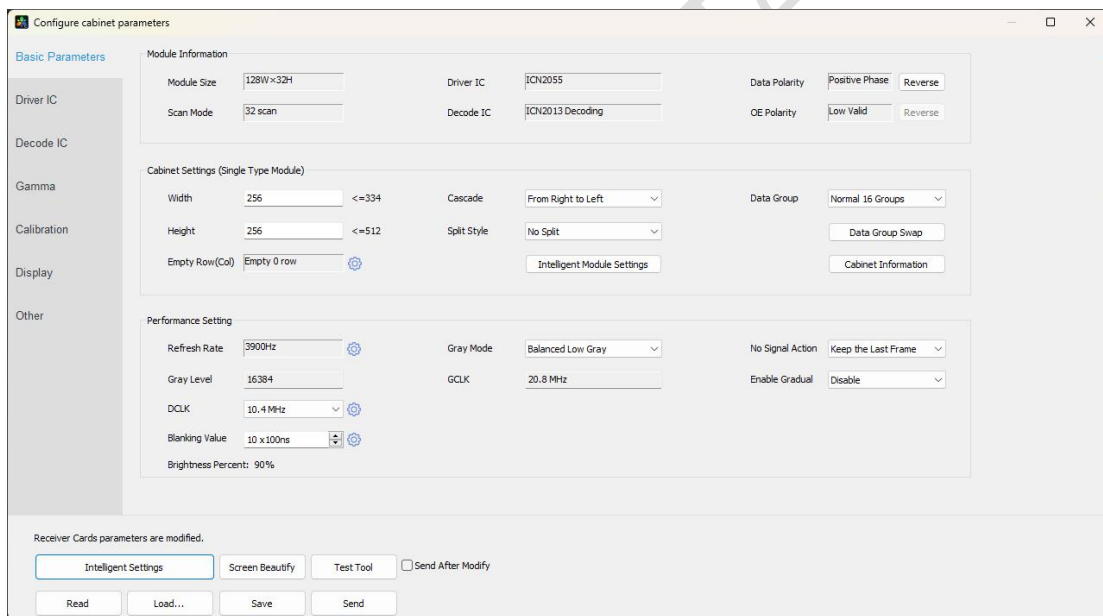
Configure cabinet parameters

Basic Parameters
Driver IC
Decode IC
Gamma
Calibration
Display
Other

Module Information
Module Size 128W×32H
Scan Mode 32 scan
Driver IC ICN2055
Decode IC ICN2013 Decoding
Data Polarity Positive Phase Reverse
OE Polarity Low Valid Reverse

Cabinet Settings (Single Type Module)
Width 256 <=334
Height 256 <=512
Empty Row(Col) Empty 0 row
Cascade From Right to Left
Split Style No Split
Intelligent Module Settings
Data Group Normal 16 Groups
Data Group Swap
Cabinet Information

Performance Setting
Refresh Rate 3900Hz
Gray Level 16384
DCLK 10.4 MHz
Blanking Value 10 x100ns
Brightness Percent: 90%
Gray Mode Balanced Low Gray
GCLK 20.8 MHz
No Signal Action Keep the Last Frame
Enable Gradual Disable

Receiver Cards parameters are modified.
Intelligent Settings
Screen Beautify
Test Tool
Send After Modify
Read
Load...
Save
Send